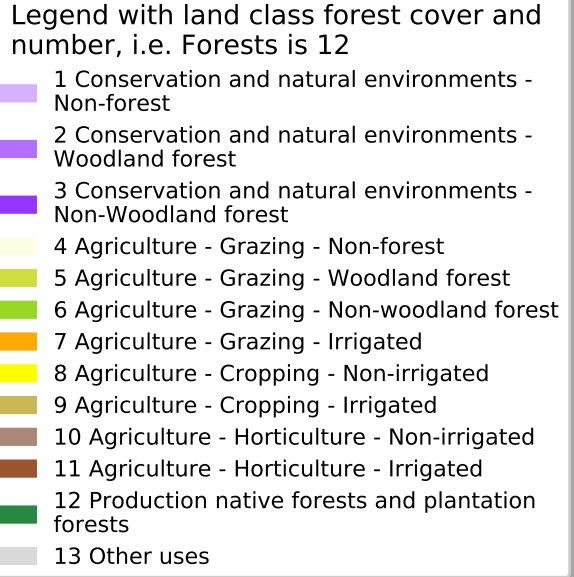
Legend with land class forest cover and number, i.e. Forests is 12

1 Conservation and natural environments - Non-forest

2 Conservation and natural environments - Woodland forest

3 Conservation and natural environments - Non-Woodland forest

4 Agriculture - Grazing - Non-forest

5 Agriculture - Grazing - Woodland forest

6 Agriculture - Grazing - Non-woodland forest

7 Agriculture - Grazing - Irrigated

8 Agriculture - Cropping - Non-irrigated

9 Agriculture - Cropping - Irrigated

10 Agriculture - Horticulture - Non-irrigated

11 Agriculture - Horticulture - Irrigated

12 Production native forests and plantation forests

13 Other uses